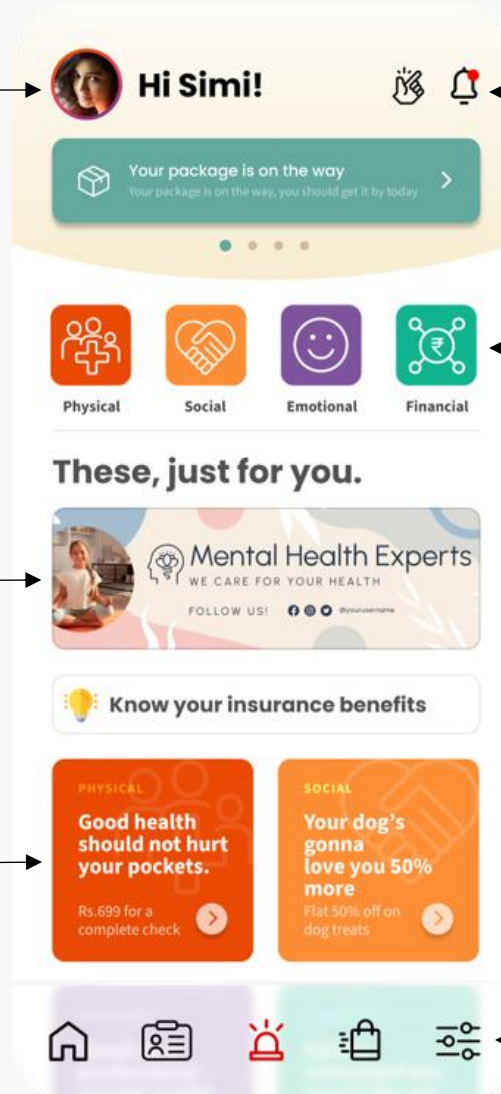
Hi Simi!

Your package is on the way
Your package is on the way, you should get it by today

Physical
Social
Emotional
Financial

These, just for you.

Mental Health Experts
WE CARE FOR YOUR HEALTH
FOLLOW US! @yourusername

Know your insurance benefits

PHYSICAL
Good health should not hurt your pockets.
Rs.699 for a complete check

SOCIAL
Your dog's gonna love you 50% more
Flat 50% off on dog treats